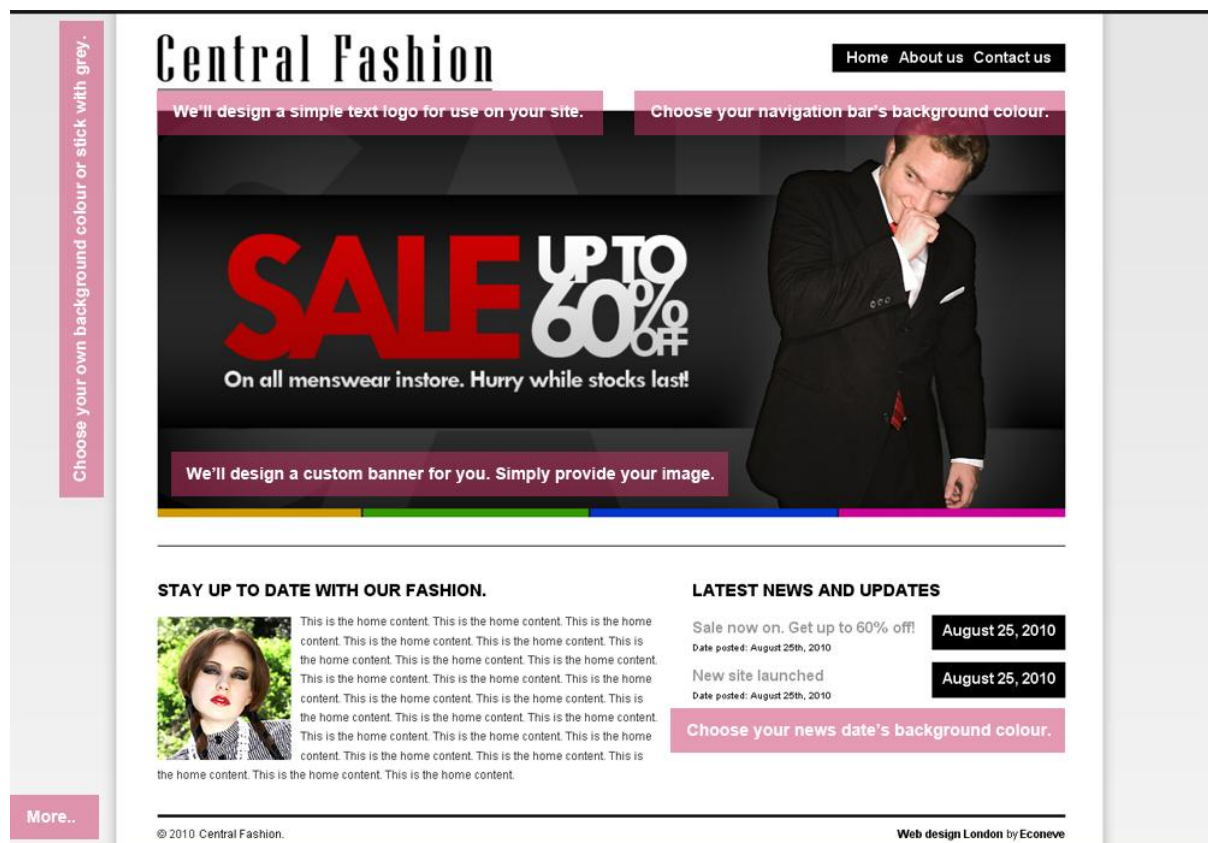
Choose your own background colour or stick with grey.

Central Fashion

Home About us Contact us

We'll design a simple text logo for use on your site.

Choose your navigation bar's background colour.

SALE UP TO 60% OFF

On all menswear instore. Hurry while stocks last!

We'll design a custom banner for you. Simply provide your image.

STAY UP TO DATE WITH OUR FASHION.

This is the home content. This is the home content. This is the home content. This is the home content. This is the home content. This is the home content. This is the home content. This is the home content. This is the home content. This is the home content. This is the home content. This is the home content. This is the home content. This is the home content. This is the home content. This is the home content. This is the home content. This is the home content. This is the home content. This is the home content. This is the home content. This is the home content.

LATEST NEWS AND UPDATES

Sale now on. Get up to 60% off!
Date posted: August 25th, 2010

August 25, 2010

New site launched
Date posted: August 25th, 2010

August 25, 2010

Choose your news date's background colour.

More..

© 2010 Central Fashion.

Web design London by Econeve